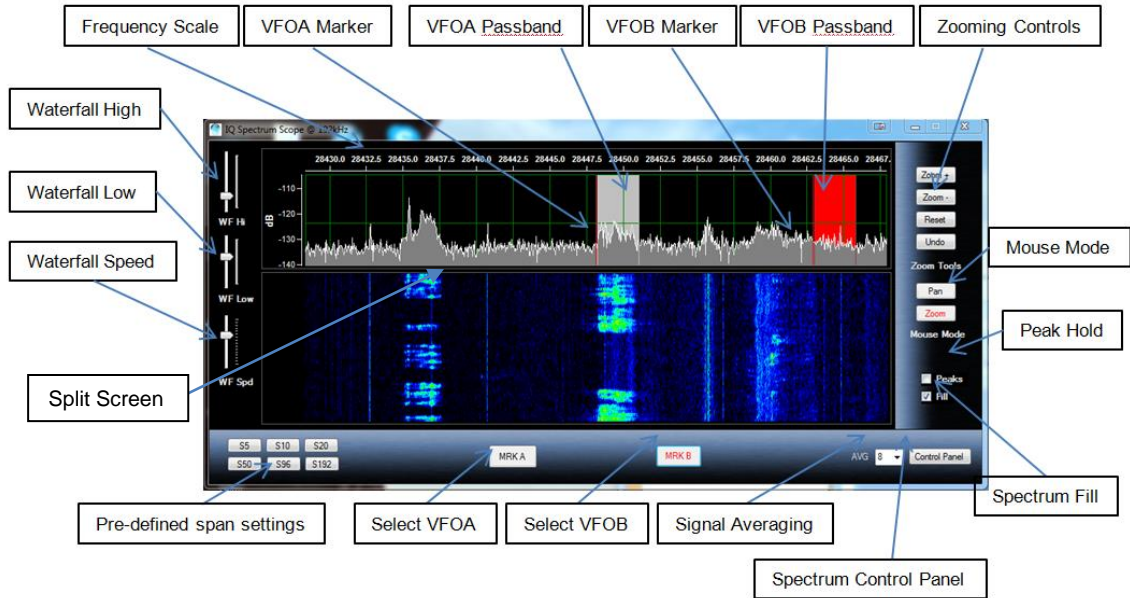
Frequency Scale

VFOA Marker

VFOA Passband

VFOB Marker

VFOB Passband

Zooming Controls

Waterfall High

Waterfall Low

Waterfall Speed

IQ Spectrum Scope @ ±87kHz

28430.0 28432.5 28435.0 28437.5 28440.0 28442.5 28445.0 28447.5 28450.0 28452.5 28455.0 28457.5 28460.0 28462.5 28465.0 28467.

-110

-120

-130

-140

dB

WF Hi

WF Low

WF Spd

Zoom +

Zoom -

Reset

Undo

Zoom Tools

Pan

Zoom

Mouse Mode

Mouse Mode

Peak Hold

Peaks

Fill

Split Screen

S5 S10 S20

S50 S96 S192

MRK A

MRK B

AVG 8

Control Panel

Spectrum Fill

Pre-defined span settings

Select VFOA

Select VFOB

Signal Averaging

Spectrum Control Panel